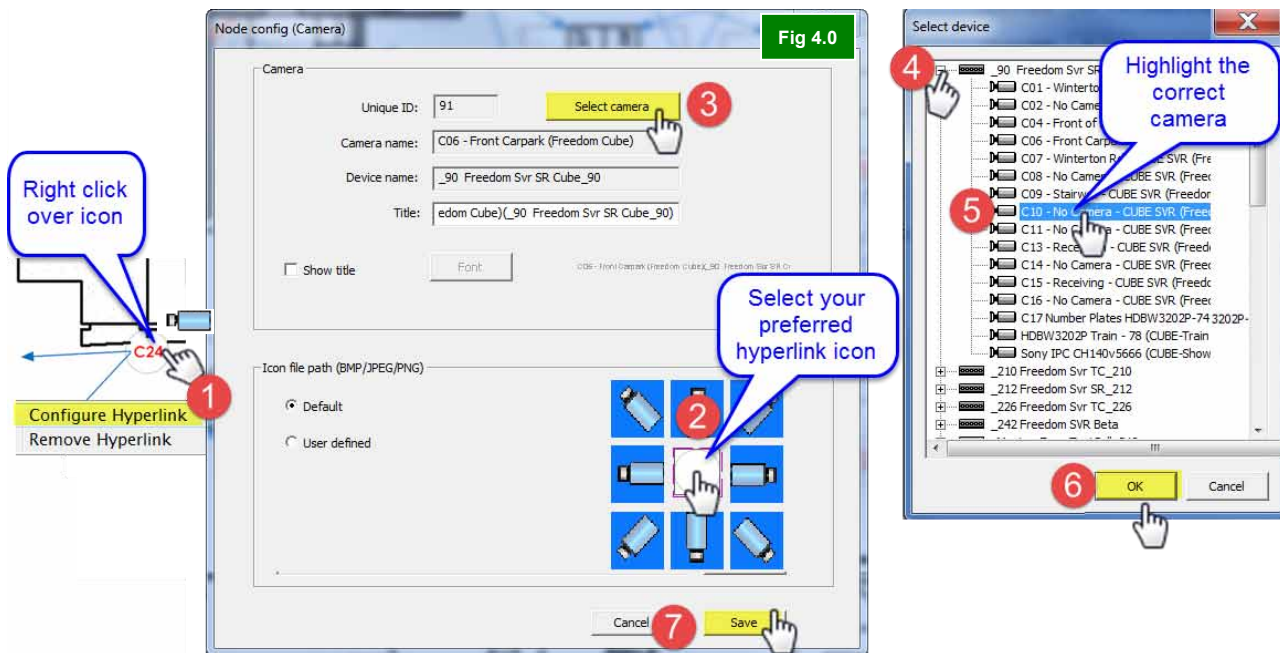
Right click over icon

C24

1

Configure Hyperlink
Remove Hyperlink

Node config (Camera)

Fig 4.0

Camera

Unique ID: 91

Select camera

3

Camera name: C06 - Front Carpark (Freedom Cube)

Device name: _90 Freedom Svr SR Cube_90

Title: edom Cube)(_90 Freedom Svr SR Cube_90)

Show title

Font

C06 - Front Carpark (Freedom Cube)(_90 Freedom Svr SR Cu

Select your preferred hyperlink icon

Icon file path (BMP/JPEG/PNG)

Default

User defined

2

Cancel

7

Save

Select device

4

_90 Freedom Svr SR

Highlight the correct camera

C01 - Winterto
C02 - No Came
C04 - Front of
C06 - Front Carpa
C07 - Winterton R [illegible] E SVR (Fre
C08 - No Camer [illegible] UBE SVR (Free
C09 - Stairw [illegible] CUBE SVR (Freedor

5

C10 - No Camera - CUBE SVR (Free
C11 - No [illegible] a - CUBE SVR (Free
C13 - Rece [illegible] - CUBE SVR (Freed
C14 - No Camera - CUBE SVR (Free
C15 - Receiving - CUBE SVR (Freed
C16 - No Camera - CUBE SVR (Free
C17 Number Plates HDBW3202P-74 3202P-
HDBW3202P Train - 78 (CUBE-Train
Sony IPC CH140v5666 (CUBE-Show
_210 Freedom Svr TC_210
_212 Freedom Svr SR_212
_226 Freedom Svr TC_226
_242 Freedom SVR Beta

6

OK

Cancel